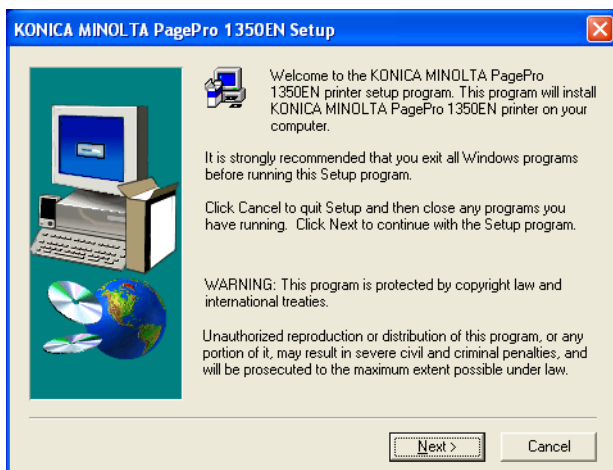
KONICA MINOLTA PagePro 1350EN Setup

Welcome to the KONICA MINOLTA PagePro 1350EN printer setup program. This program will install KONICA MINOLTA PagePro 1350EN printer on your computer.

It is strongly recommended that you exit all Windows programs before running this Setup program.

Click Cancel to quit Setup and then close any programs you have running. Click Next to continue with the Setup program.

WARNING: This program is protected by copyright law and international treaties.

Unauthorized reproduction or distribution of this program, or any portion of it, may result in severe civil and criminal penalties, and will be prosecuted to the maximum extent possible under law.

Next >

Cancel